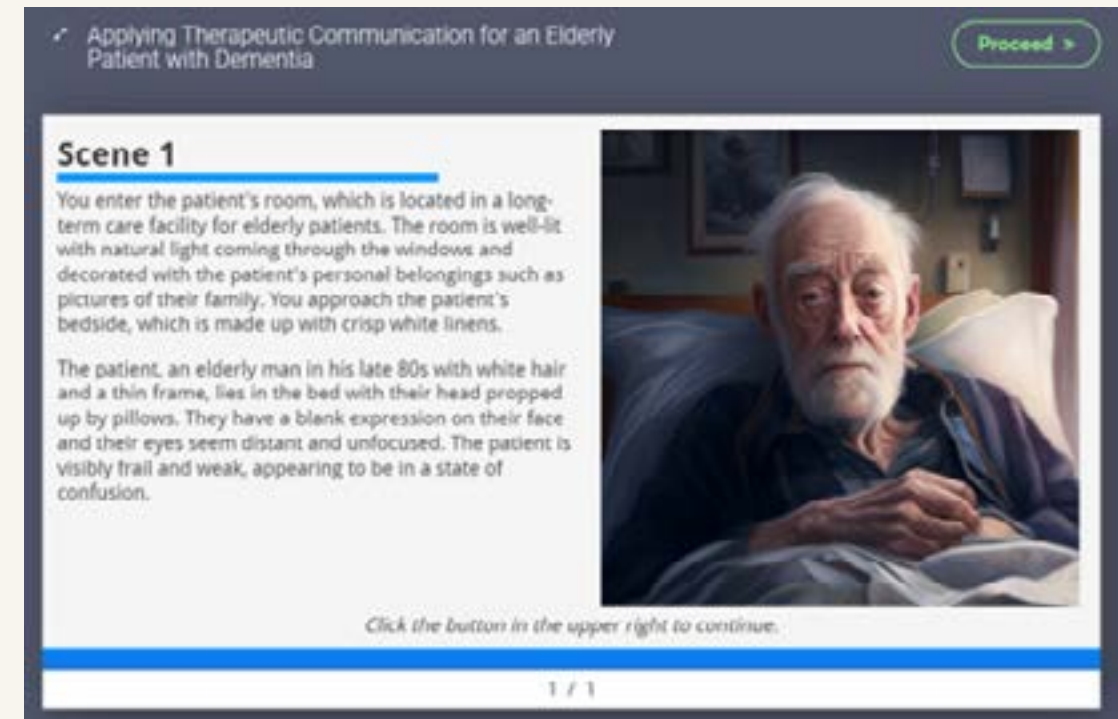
Applying Therapeutic Communication for an Elderly Patient with Dementia

Proceed >

Scene 1

You enter the patient's room, which is located in a long-term care facility for elderly patients. The room is well-lit with natural light coming through the windows and decorated with the patient's personal belongings such as pictures of their family. You approach the patient's bedside, which is made up with crisp white linens.

The patient, an elderly man in his late 80s with white hair and a thin frame, lies in the bed with their head propped up by pillows. They have a blank expression on their face and their eyes seem distant and unfocused. The patient is visibly frail and weak, appearing to be in a state of confusion.

Click the button in the upper right to continue.

1 / 1